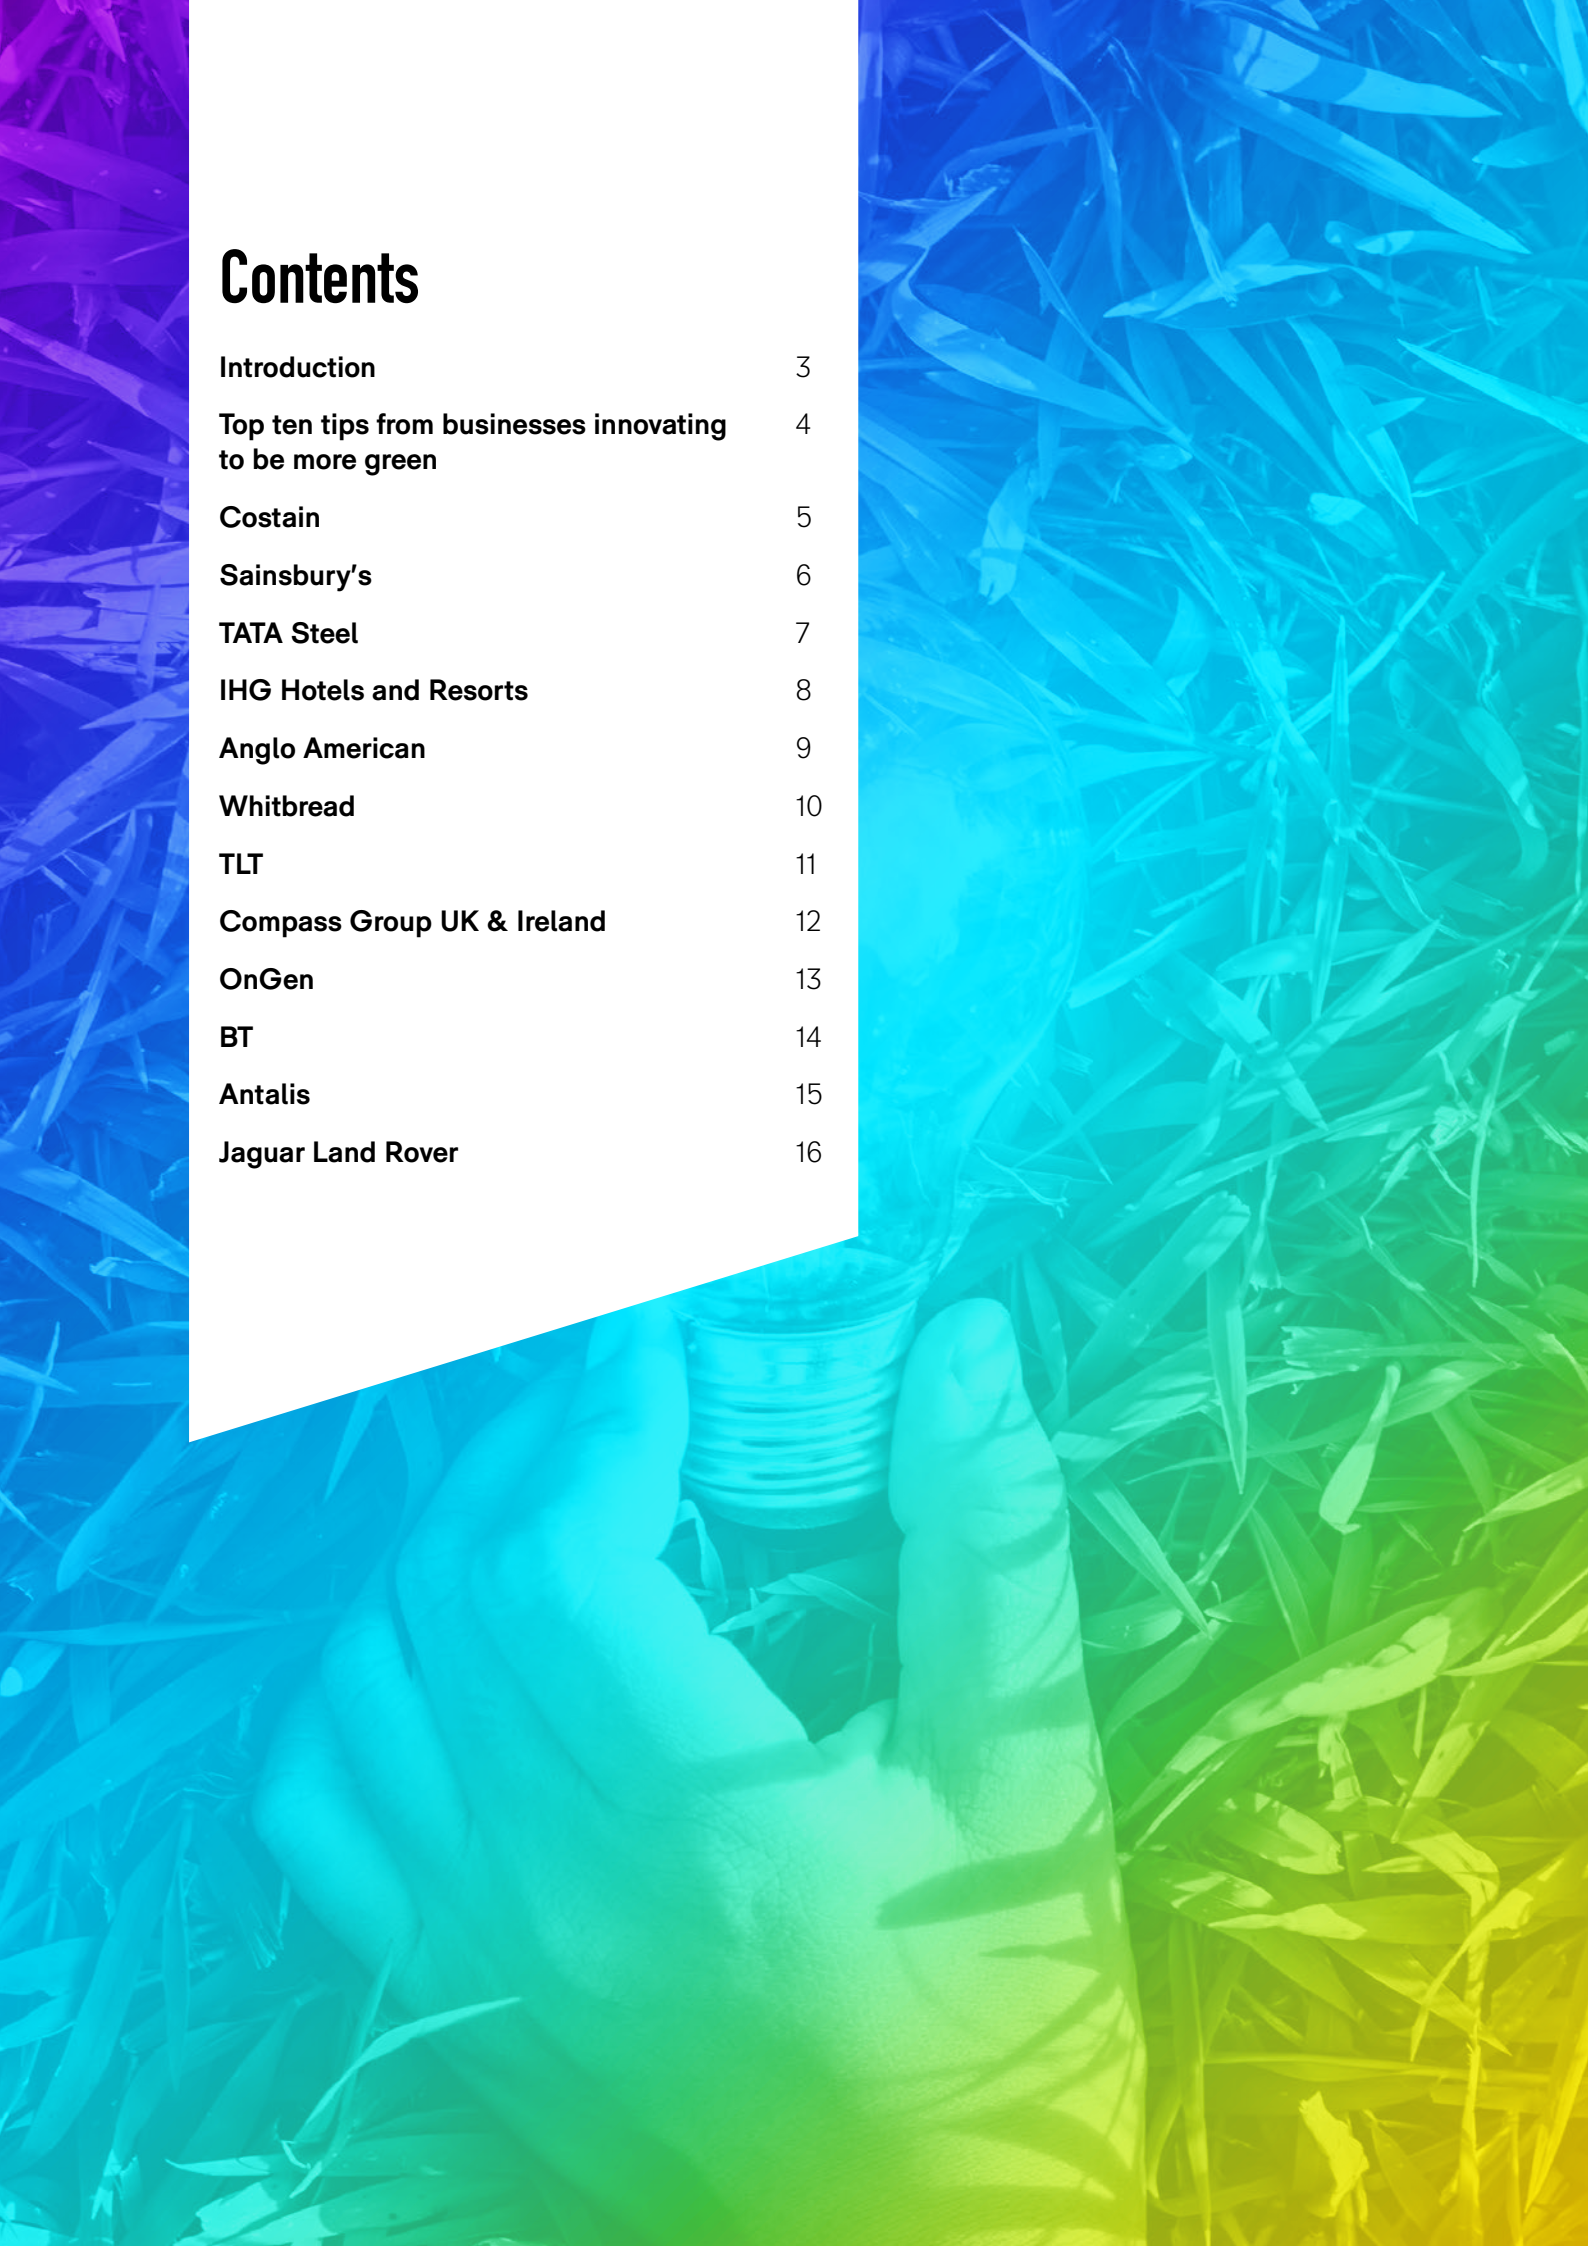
Contents

| | |
|---|---|
| Introduction | 3 |
| Top ten tips from businesses innovating to be more green | 4 |
| Costain | 5 |
| Sainsbury's | 6 |
| TATA Steel | 7 |
| IHG Hotels and Resorts | 8 |
| Anglo American | 9 |
| Whitbread | 10 |
| TLT | 11 |
| Compass Group UK & Ireland | 12 |
| OnGen | 13 |
| BT | 14 |
| Antalis | 15 |
| Jaguar Land Rover | 16 |